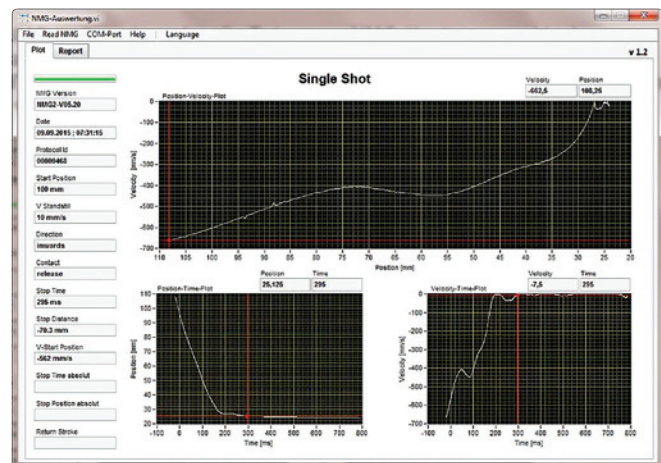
NMG-Auswertung.vi

File Read NMG COM-Port Help Language

Plot Report

v 1.2

NMG Version
NMG2-V05.20

Date
09.09.2015 ; 07:31:15

Protocol Id
00000463

Start Position
100 mm

V Standstill
10 mm/s

Direction
inwords

Contact
release

Stop Time
295 ms

Stop Distance
-79.3 mm

V-Start Position
-562 mm/s

Stop Time absolut

Stop Position absolut

Return Stroke

Single Shot

Velocity
-662,5

Position
100,25

Position-Velocity-Plot

Velocity [mm/s]

0
-100
-200
-300
-400
-500
-600
-700

110 105 100 95 90 85 80 75 70 65 60 55 50 45 40 35 30 25 20

Position [mm]

Position
25,125

Time
295

Position-Time-Plot

Position [mm]

110
100
90
80
70
60
50
40
30
20

-100 0 100 200 300 400 500 600 700 800

Time [ms]

Velocity
-7,5

Time
295

Velocity-Time-Plot

Velocity [mm/s]

0
-100
-200
-300
-400
-500
-600
-700

-100 0 100 200 300 400 500 600 700 800

Time [ms]